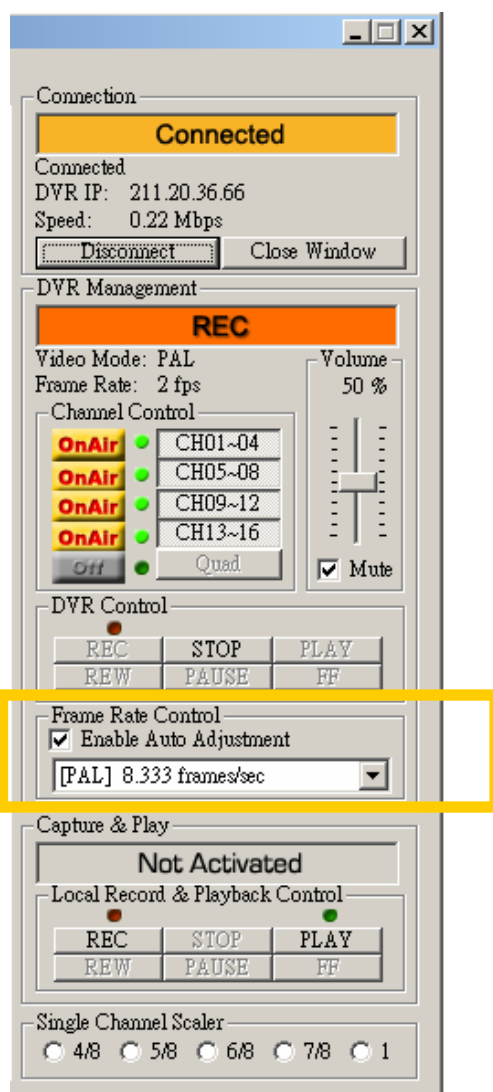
Connection

Connected

Connected
DVR IP: 211.20.36.66
Speed: 0.22 Mbps

Disconnect | Close Window

DVR Management

REC

Video Mode: PAL
Frame Rate: 2 fps

Volume
50 %

Channel Control

OnAir CH01~04
OnAir CH05~08
OnAir CH09~12
OnAir CH13~16
Off Quad

☑ Mute

DVR Control

| REC | STOP | PLAY |
|---|---|---|
| REW | PAUSE | FF |

Frame Rate Control
☑ Enable Auto Adjustment
[PAL] 8.333 frames/sec

Capture & Play

Not Activated

Local Record & Playback Control

| REC | STOP | PLAY |
|---|---|---|
| REW | PAUSE | FF |

Single Channel Scaler
○ 4/8 ○ 5/8 ○ 6/8 ○ 7/8 ○ 1